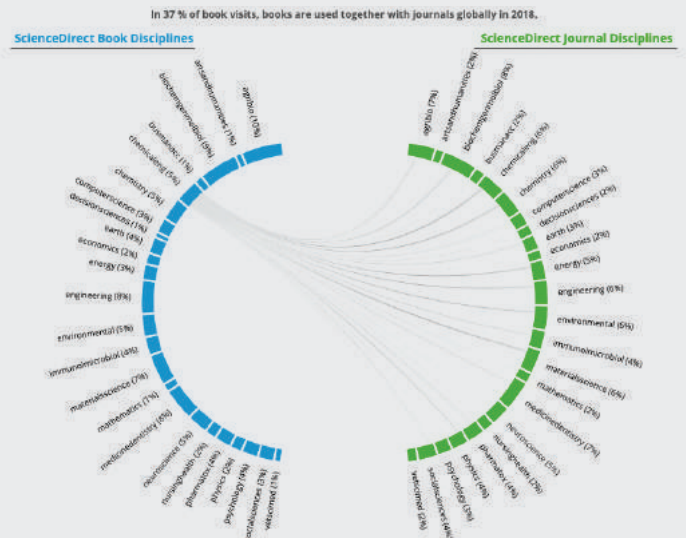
In 37 % of book visits, books are used together with journals globally in 2018.

ScienceDirect Book Disciplines

ScienceDirect Journal Disciplines

agribio (10%)
artsandhumanities (1%)
biochemgenmolbiol (5%)
biomedsc (1%)
chemicaleng (5%)
chemistry (5%)
computerscience (3%)
decisionsciences (1%)
earth (4%)
economics (2%)
energy (3%)
engineering (8%)
environmental (5%)
immunolmicrobiol (4%)
materialsscience (7%)
mathematics (1%)
medicinedentistry (6%)
neuroscience (5%)
nursinghealth (2%)
pharmatox (4%)
physics (2%)
psychology (3%)
socialsciences (3%)
veterinarymed (1%)

agribio (7%)
artsandhumanities (2%)
biochemgenmolbiol (8%)
biomedsc (2%)
chemicaleng (6%)
chemistry (6%)
computerscience (3%)
decisionsciences (2%)
earth (5%)
economics (2%)
energy (5%)
engineering (6%)
environmental (5%)
immunolmicrobiol (4%)
materialsscience (6%)
mathematics (2%)
medicinedentistry (7%)
neuroscience (5%)
nursinghealth (2%)
pharmatox (4%)
physics (4%)
psychology (3%)
socialsciences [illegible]
veterinarymed (2%)